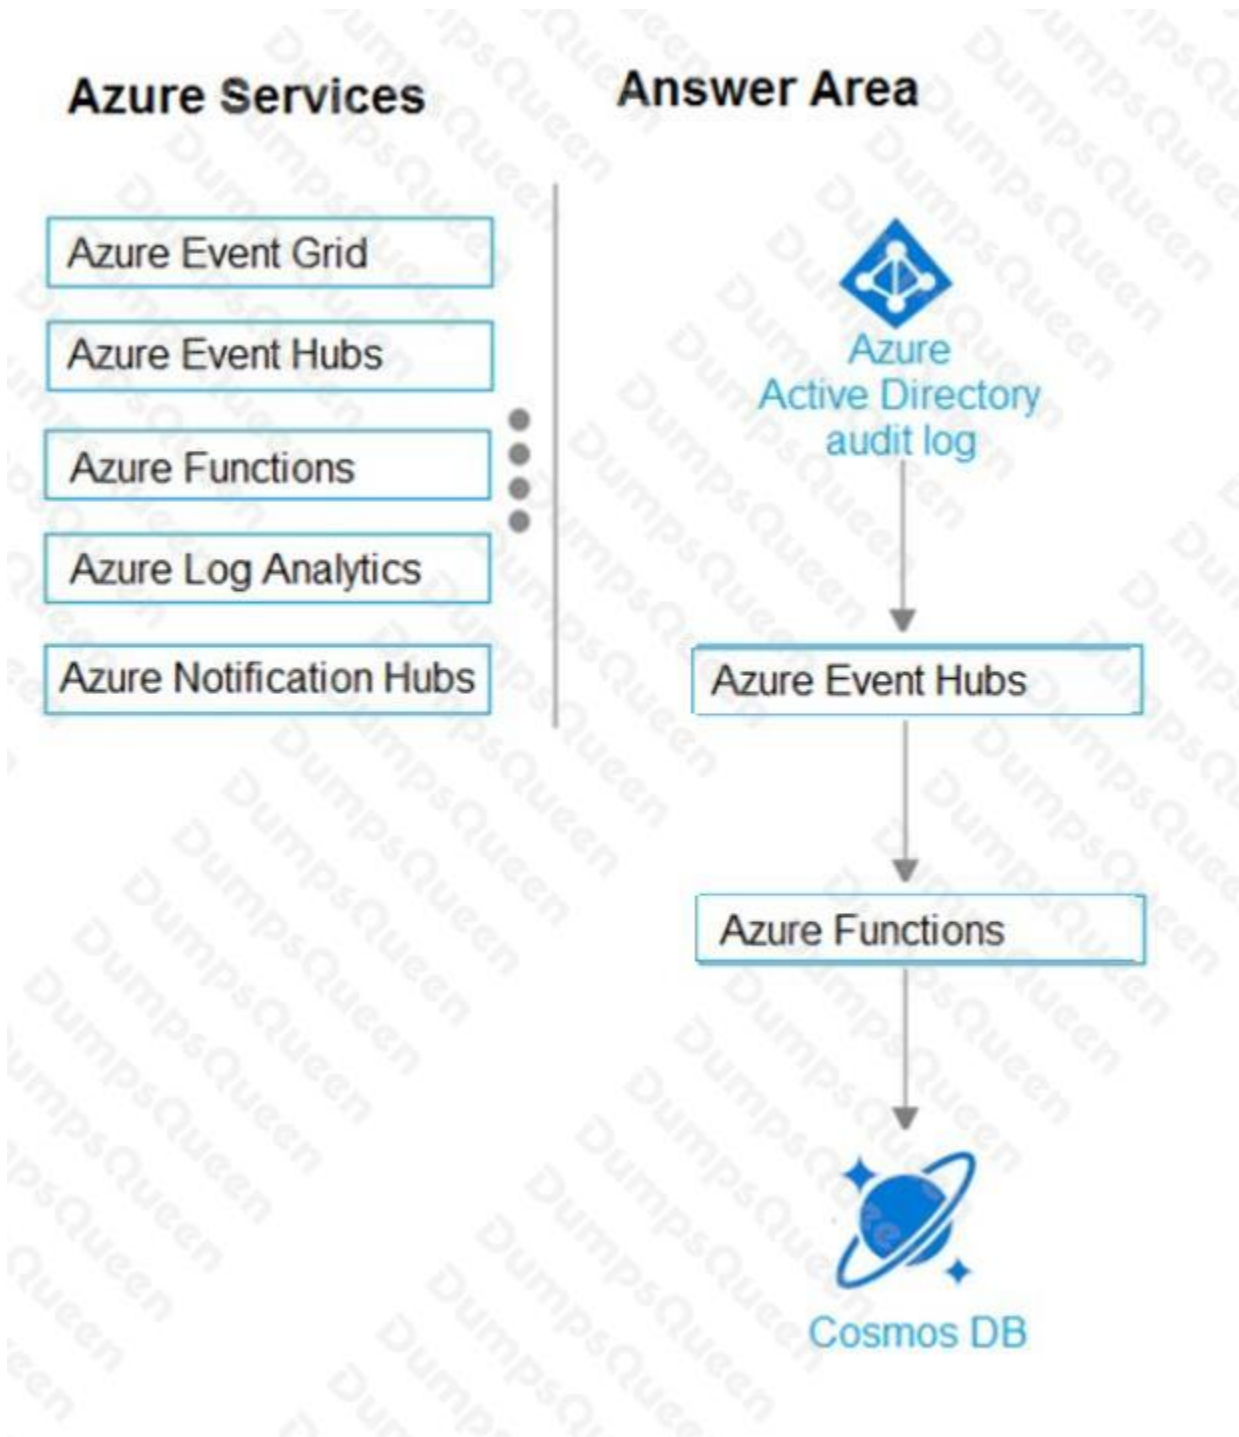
Azure Services

Azure Event Grid

Azure Event Hubs

Azure Functions

Azure Log Analytics

Azure Notification Hubs

Answer Area

Azure Active Directory audit log

Azure Event Hubs

Azure Functions

Cosmos DB

DumpsQueen